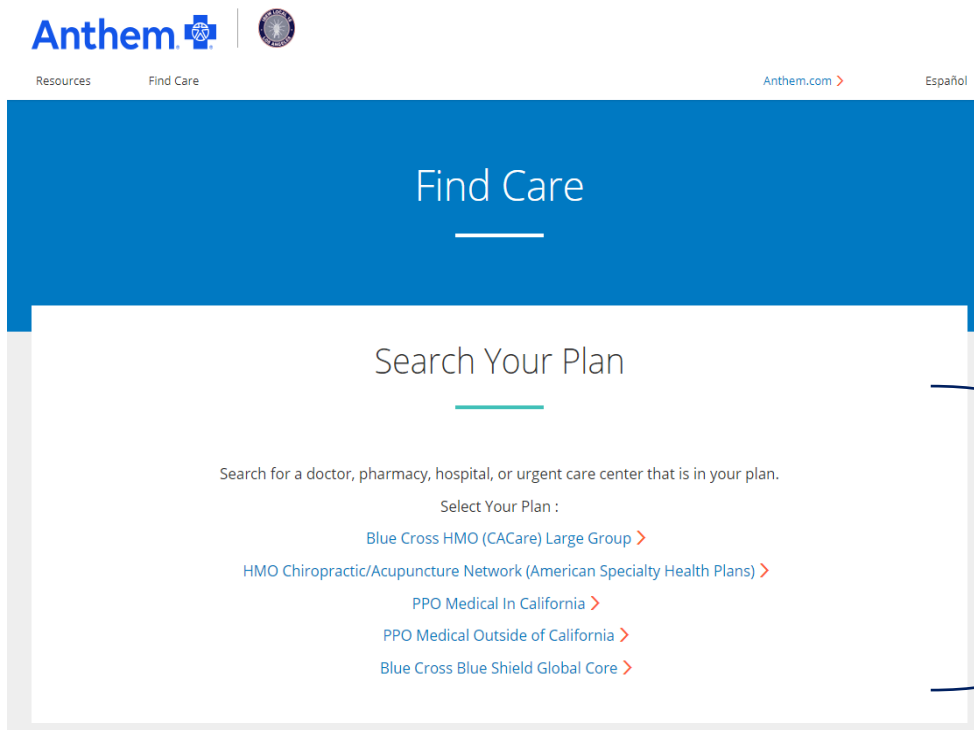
Anthem

Resources Find Care Anthem.com > Español

Find Care

Search Your Plan

Search for a doctor, pharmacy, hospital, or urgent care center that is in your plan.

Select Your Plan :

Blue Cross HMO (CACare) Large Group >

HMO Chiropractic/Acupuncture Network (American Specialty Health Plans) >

PPO Medical In California >

PPO Medical Outside of California >

Blue Cross Blue Shield Global Core >